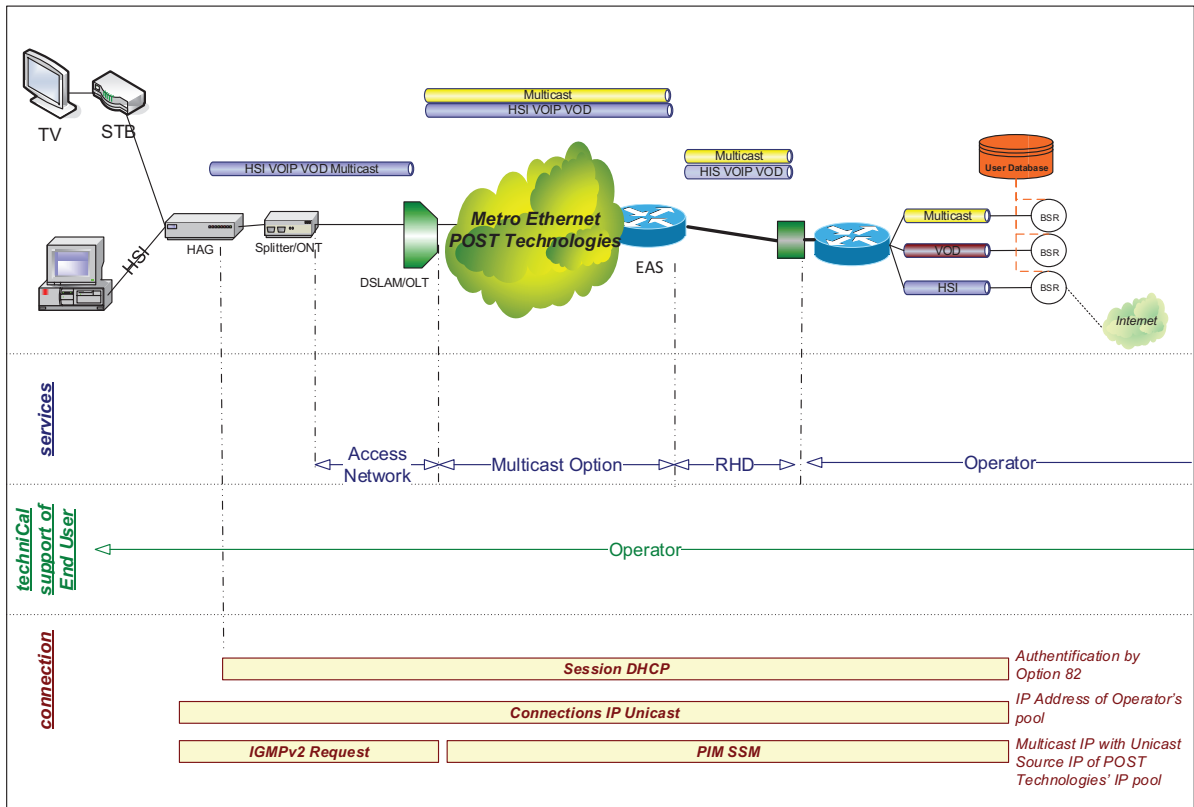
TV
STB
HSI
HAG
Splitter/ONT
DSLAM/OLT
Multicast
HSI VOIP VOD
HSI VOIP VOD Multicast
Metro Ethernet
POST Technologies
Multicast
HIS VOIP VOD
EAS
User Database
Multicast
VOD
HSI
BSR
BSR
BSR
Internet

services
Access Network
Multicast Option
RHD
Operator

techniCal support of End User
Operator

connection
Session DHCP
Authentification by Option 82
Connections IP Unicast
IP Address of Operator's pool
IGMPv2 Request
PIM SSM
Multicast IP with Unicast Source IP of POST Technologies' IP pool